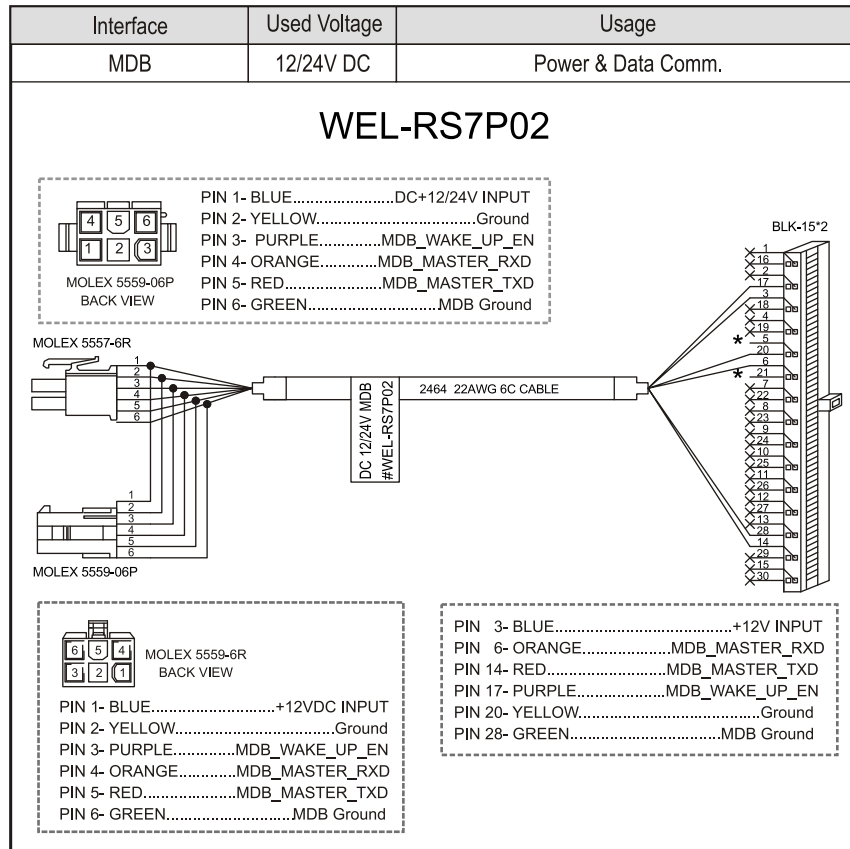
| Interface | Used Voltage | Usage |
|---|---|---|
| MDB | 12/24V DC | Power & Data Comm. |

WEL-RS7P02

4 5 6
1 2 3
MOLEX 5559-06P
BACK VIEW

PIN 1- BLUE......................DC+12/24V INPUT
PIN 2- YELLOW...................................Ground
PIN 3- PURPLE.............MDB_WAKE_UP_EN
PIN 4- ORANGE.............MDB_MASTER_RXD
PIN 5- RED......................MDB_MASTER_TXD
PIN 6- GREEN............................MDB Ground

BLK-15*2

MOLEX 5557-6R

1 2 3 4 5 6

DC 12/24V MDB
#WEL-RS7P02

2464 22AWG 6C CABLE

1 16 2 17 3 18 4 19 5 20 6 21 7 22 8 23 9 24 10 25 11 26 12 27 13 28 14 29 15 30

*
*

1 2 3 4 5 6

MOLEX 5559-06P

6 5 4
3 2 1
MOLEX 5559-6R
BACK VIEW

PIN 1- BLUE...........................+12VDC INPUT
PIN 2- YELLOW...................................Ground
PIN 3- PURPLE.............MDB_WAKE_UP_EN
PIN 4- ORANGE.............MDB_MASTER_RXD
PIN 5- RED......................MDB_MASTER_TXD
PIN 6- GREEN............................MDB Ground

PIN 3- BLUE..........................................+12V INPUT
PIN 6- ORANGE...................MDB_MASTER_RXD
PIN 14- RED..........................MDB_MASTER_TXD
PIN 17- PURPLE...................MDB_WAKE_UP_EN
PIN 20- YELLOW.........................................Ground
PIN 28- GREEN.................................MDB Ground